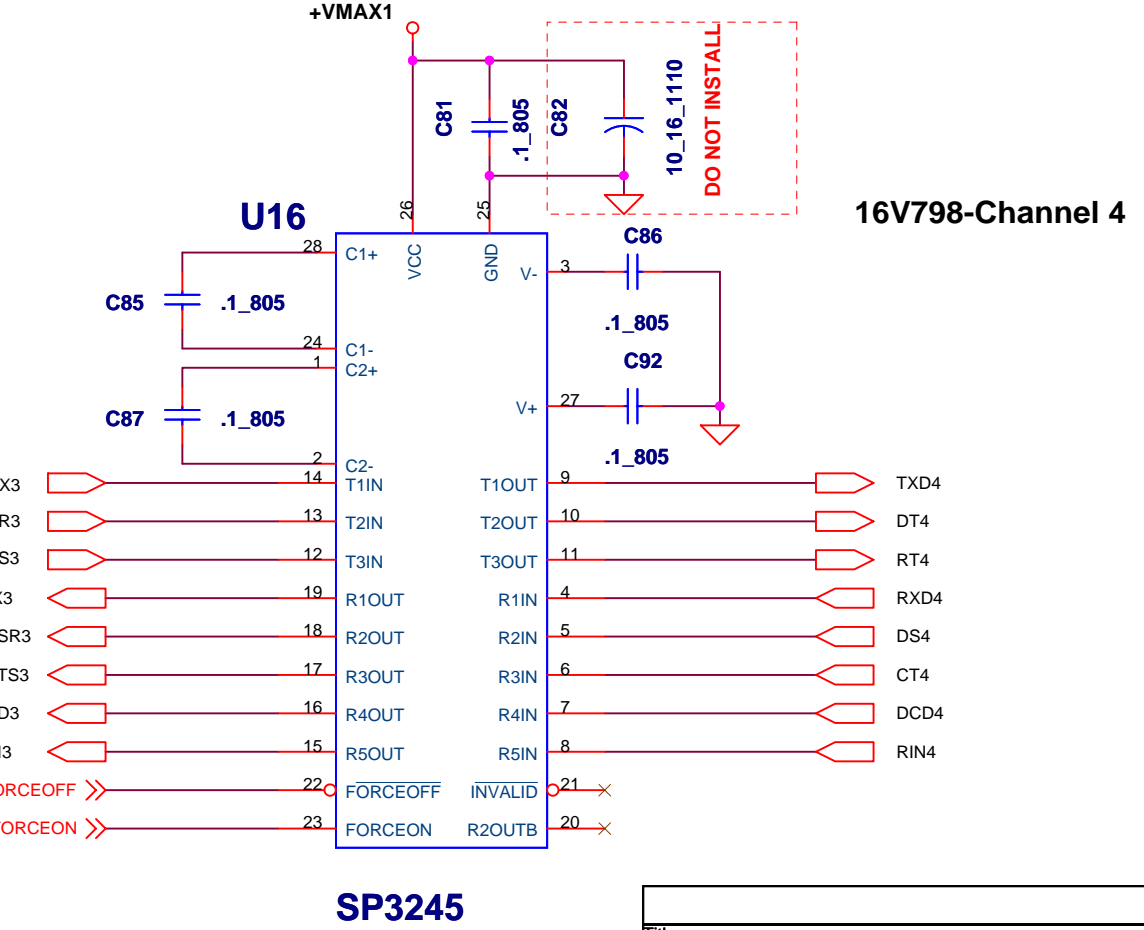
+VMAX1

C81
.1_805
C82
10_16_1110
DO NOT INSTALL

16V798-Channel 4

U16
26
25
C86
28
C1+
VCC
GND
V-
3

C85
.1_805
.1_805
24
C1-
1
C2+
C92

C87
.1_805
V+
27
.1_805
2
C2-

X3
14
T1IN
T1OUT
9
TXD4

R3
13
T2IN
T2OUT
10
DT4

S3
12
T3IN
T3OUT
11
RT4

X3
19
R1OUT
R1IN
4
RXD4

SR3
18
R2OUT
R2IN
5
DS4

TS3
17
R3OUT
R3IN
6
CT4

D3
16
R4OUT
R4IN
7
DCD4

I3
15
R5OUT
R5IN
8
RIN4

ORCEOFF
22
$\overline{FORCEOFF}$
$\overline{INVALID}$
21

ORCEON
23
FORCEON
R2OUTB
20

SP3245